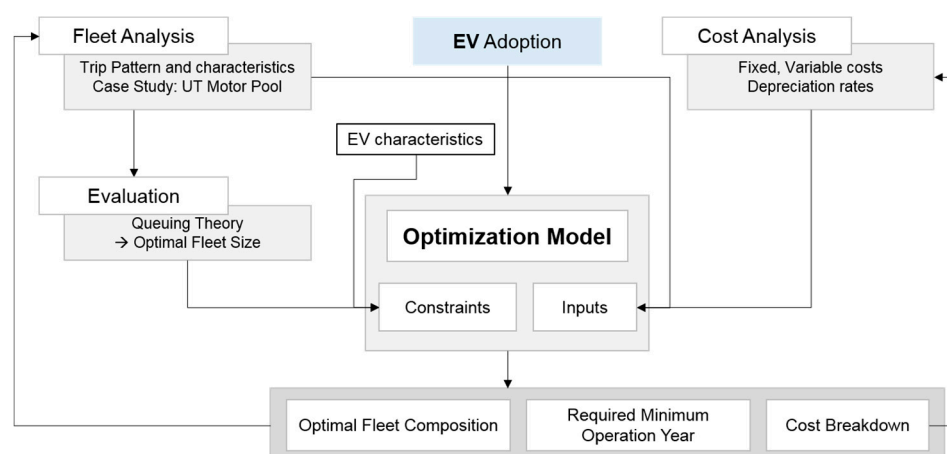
Fleet Analysis
Trip Pattern and characteristics
Case Study: UT Motor Pool

EV Adoption

Cost Analysis
Fixed, Variable costs
Depreciation rates

EV characteristics

Evaluation
Queuing Theory
→ Optimal Fleet Size

Optimization Model

Constraints

Inputs

Optimal Fleet Composition

Required Minimum Operation Year

Cost Breakdown